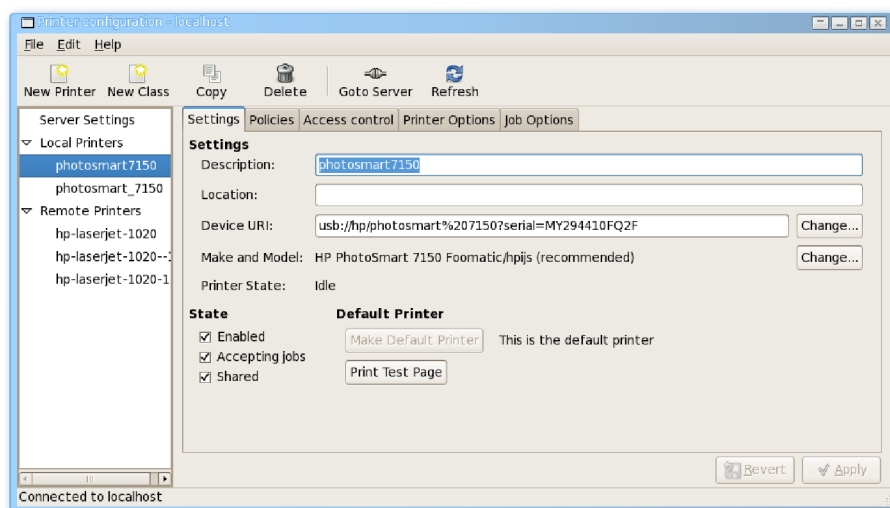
Printer configuration - localhost

File Edit Help

New Printer New Class Copy Delete Goto Server Refresh

Server Settings
Local Printers
photosmart7150
photosmart_7150
Remote Printers
hp-laserjet-1020
hp-laserjet-1020--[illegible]
hp-laserjet-1020-1

Settings | Policies | Access control | Printer Options | Job Options

Settings
Description: photosmart7150
Location:
Device URI: usb://hp/photosmart%207150?serial=MY294410FQ2F Change...
Make and Model: HP PhotoSmart 7150 Foomatic/hpijs (recommended) Change...
Printer State: Idle

State
Enabled
Accepting jobs
Shared

Default Printer
Make Default Printer This is the default printer
Print Test Page

Revert Apply

Connected to localhost